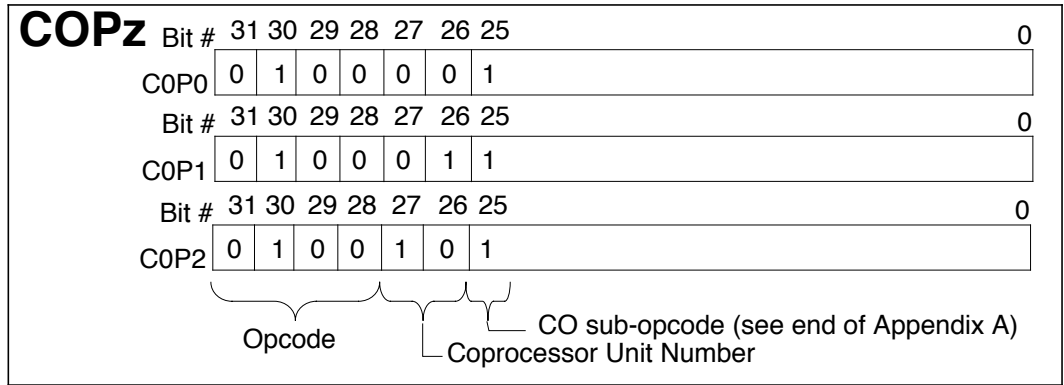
COPz

| Bit # | 31 | 30 | 29 | 28 | 27 | 26 | 25 | 0 |
|---|---|---|---|---|---|---|---|---|
| C0P0 | 0 | 1 | 0 | 0 | 0 | 0 | 1 | |

| Bit # | 31 | 30 | 29 | 28 | 27 | 26 | 25 | 0 |
|---|---|---|---|---|---|---|---|---|
| C0P1 | 0 | 1 | 0 | 0 | 0 | 1 | 1 | |

| Bit # | 31 | 30 | 29 | 28 | 27 | 26 | 25 | 0 |
|---|---|---|---|---|---|---|---|---|
| C0P2 | 0 | 1 | 0 | 0 | 1 | 0 | 1 | |

Opcode

Coprocessor Unit Number

CO sub-opcode (see end of Appendix A)